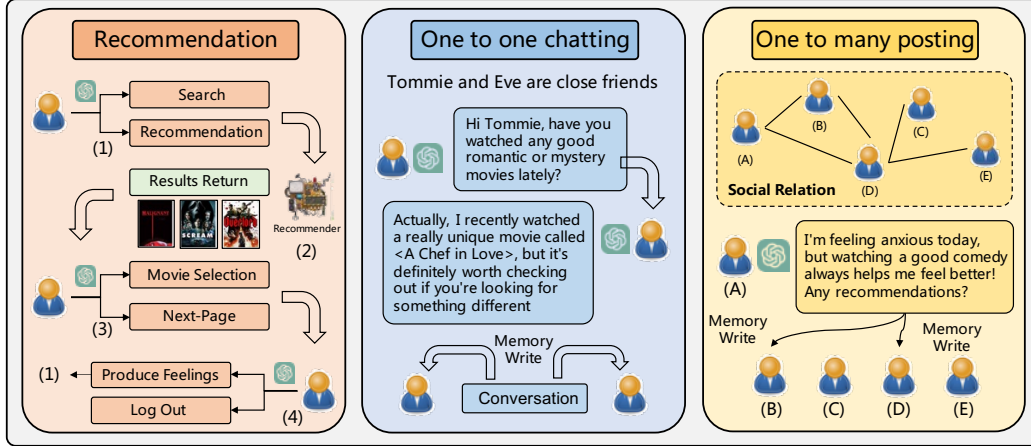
Recommendation

Search

Recommendation

(1)

Results Return

SCREAM

Recommender

(2)

Movie Selection

Next-Page

(3)

(1)

Produce Feelings

Log Out

(4)

One to one chatting

Tommie and Eve are close friends

Hi Tommie, have you watched any good romantic or mystery movies lately?

Actually, I recently watched a really unique movie called <A Chef in Love>, but it's definitely worth checking out if you're looking for something different

Memory Write

Conversation

One to many posting

(A)

(B)

(C)

(D)

(E)

Social Relation

(A)

I'm feeling anxious today, but watching a good comedy always helps me feel better! Any recommendations?

Memory Write

Memory Write

(B)

(C)

(D)

(E)